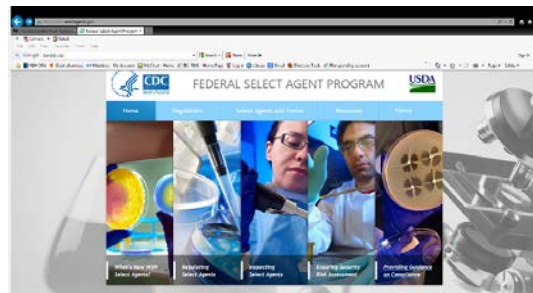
Federal Select Agent Program

CDC

FEDERAL SELECT AGENT PROGRAM

USDA

Home

Regulations

Select Agents and Toxins

Resources

Forms

What's New FSAP Select Agents

Regulating Select Agents

Inspecting Select Agents

Ensuring Security Risk Assessment

Providing Guidance on Compliance